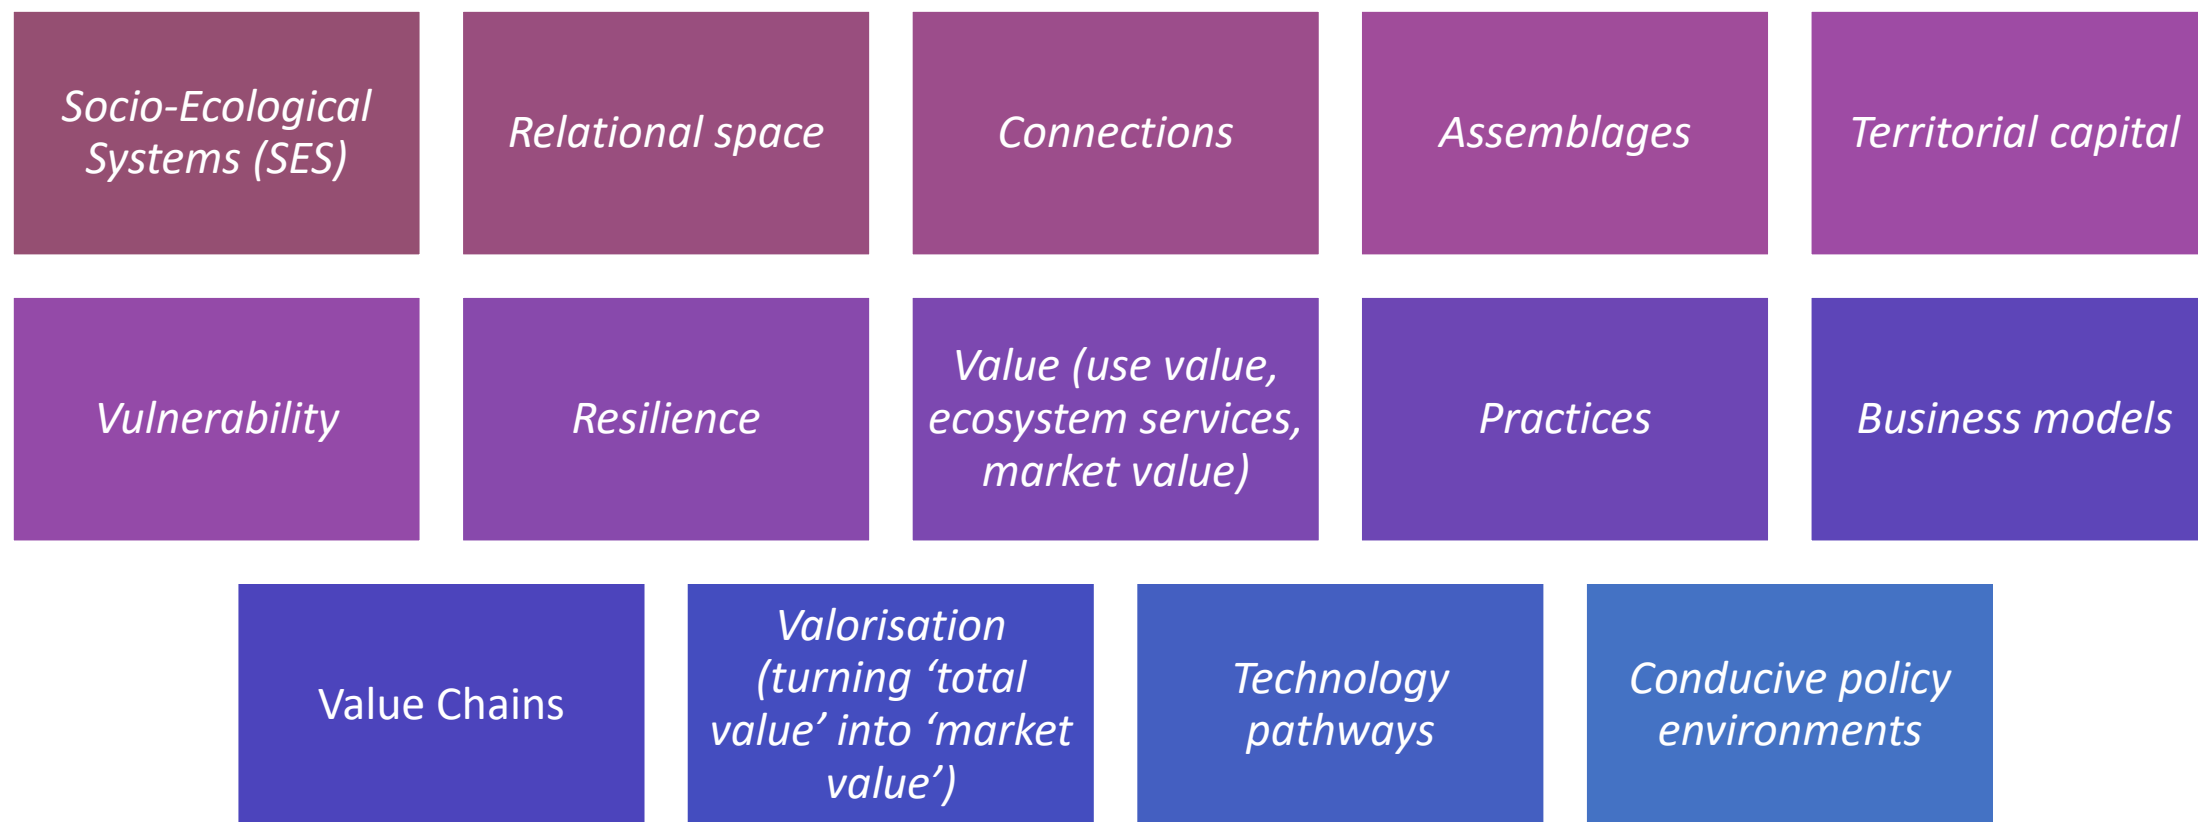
Socio-Ecological Systems (SES)

Relational space

Connections

Assemblages

Territorial capital

Vulnerability

Resilience

Value (use value, ecosystem services, market value)

Practices

Business models

Value Chains

Valorisation (turning ‘total value’ into ‘market value’)

Technology pathways

Conducive policy environments